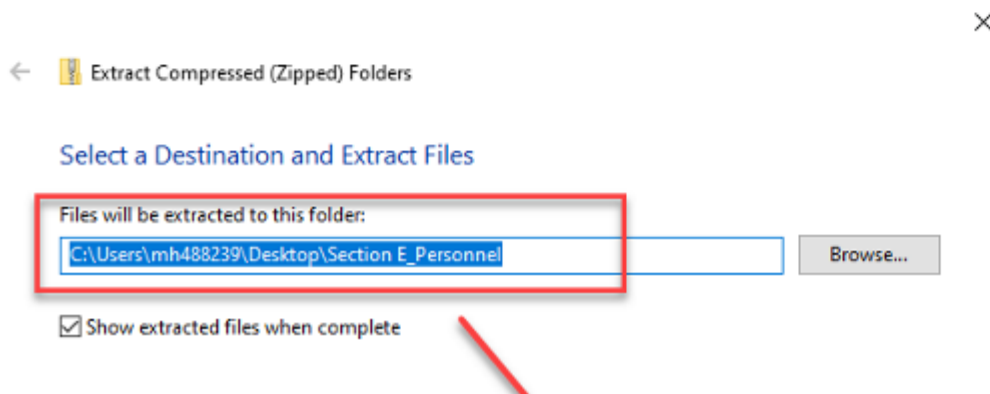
Extract Compressed (Zipped) Folders

Select a Destination and Extract Files

Files will be extracted to this folder:

C:\Users\mh488239\Desktop\Section E_Personnel

Browse...

Show extracted files when complete